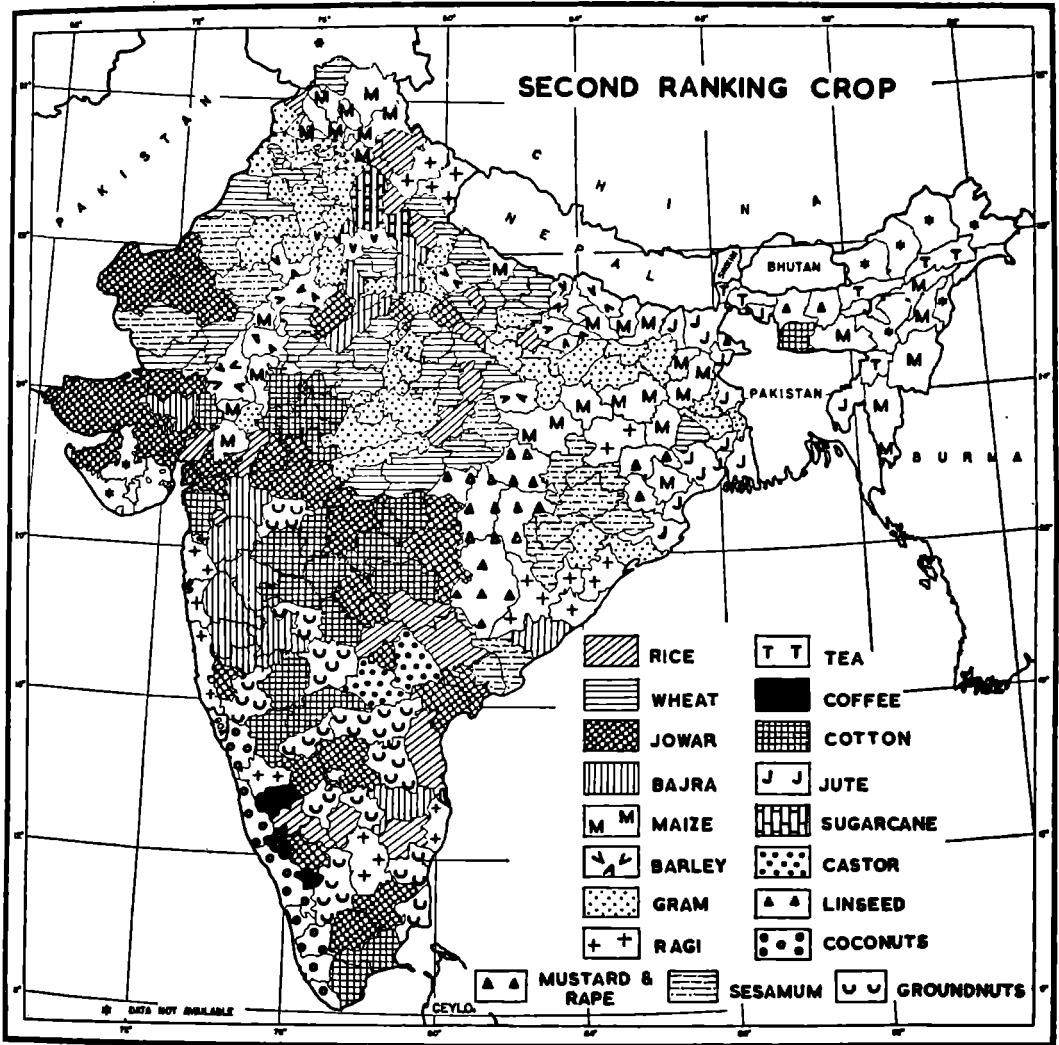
SECOND RANKING CROP

PAKISTAN

CHINA

NEPAL

BHUTAN

PAKISTAN

BURMA

CEYLO

RICE
WHEAT
JOWAR
BAJRA
MAIZE
BARLEY
GRAM
RAGI
TEA
COFFEE
COTTON
JUTE
SUGARCANE
CASTOR
LINSEED
COCONUTS
MUSTARD & RAPE
SESAMUM
GROUNDNUTS

* DATA NOT AVAILABLE